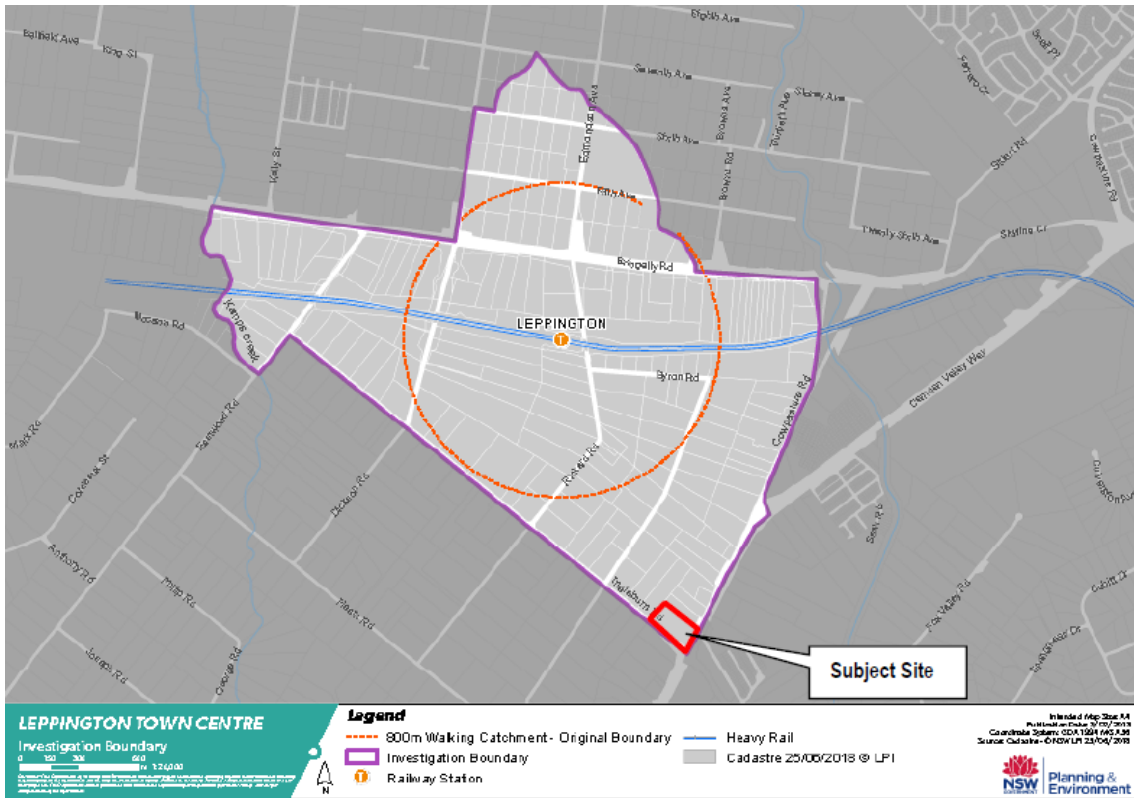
Eighth Ave
Ballina Ave
King St
Seventh Ave
Edmondson Ave
Sixth Ave
Stoney Ave
Bonds Rd
Browns Rd
Kelly St
Fifth Ave
Twenty Sixth Ave
Skyline Cr
Byrnes Rd
Bringelly Rd
Ingleburn Rd
LEPPINGTON
Camden Valley Way
Byron Rd
Cowpasture Rd
Rickard Rd
Dickson Rd
Colesbee St
Anthony Rd
Phillip Rd
Ingleburn Rd
Scott Rd
Fox Valley Rd
Subject Site

LEPPINGTON TOWN CENTRE
Investigation Boundary
0 150 300 600 m 1:20,000
Legend
800m Walking Catchment - Original Boundary
Investigation Boundary
Railway Station
Heavy Rail
Cadastre 25/06/2018 © LPI
N
NSW
Planning & Environment